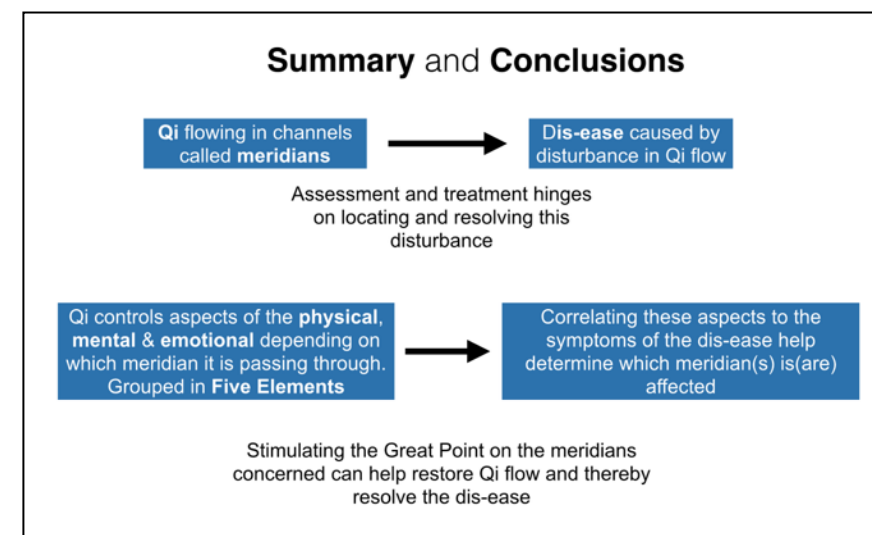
**Summary** and **Conclusions**

**Qi** flowing in channels called **meridians**

D**is-ease** caused by disturbance in Qi flow

Assessment and treatment hinges on locating and resolving this disturbance

Qi controls aspects of the **physical**, **mental** & **emotional** depending on which meridian it is passing through. Grouped in **Five Elements**

Correlating these aspects to the symptoms of the dis-ease help determine which meridian(s) is(are) affected

Stimulating the Great Point on the meridians concerned can help restore Qi flow and thereby resolve the dis-ease